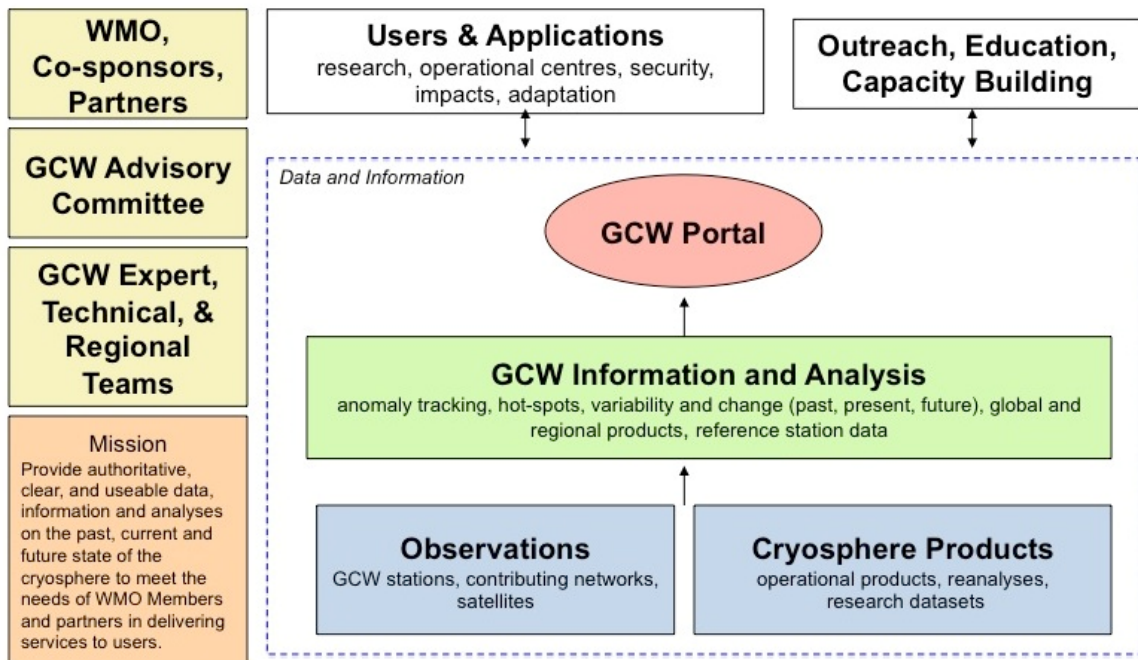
WMO, Co-sponsors, Partners

GCW Advisory Committee

GCW Expert, Technical, & Regional Teams

Mission
Provide authoritative, clear, and useable data, information and analyses on the past, current and future state of the cryosphere to meet the needs of WMO Members and partners in delivering services to users.

Users & Applications
research, operational centres, security, impacts, adaptation

Outreach, Education, Capacity Building

Data and Information

GCW Portal

GCW Information and Analysis
anomaly tracking, hot-spots, variability and change (past, present, future), global and regional products, reference station data

Observations
GCW stations, contributing networks, satellites

Cryosphere Products
operational products, reanalyses, research datasets